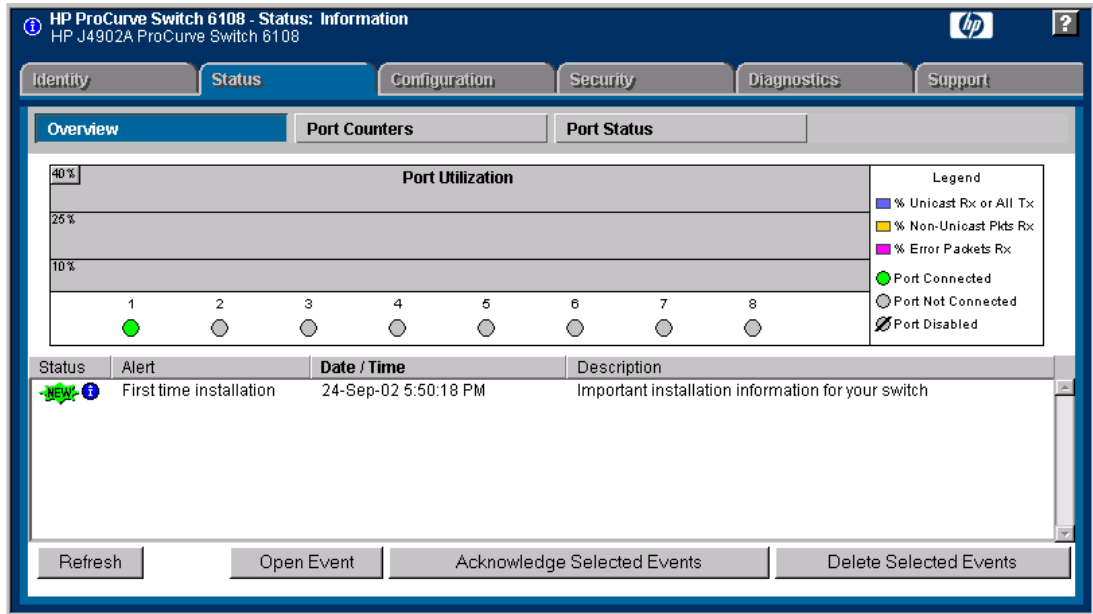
HP ProCurve Switch 6108 - Status: Information
HP J4902A ProCurve Switch 6108

hp ?

Identity Status Configuration Security Diagnostics Support

Overview Port Counters Port Status

40 %
Port Utilization
25 %
10 %
1 2 3 4 5 6 7 8

Legend
% Unicast Rx or All Tx
% Non-Unicast Pkts Rx
% Error Packets Rx
Port Connected
Port Not Connected
Port Disabled

| Status | Alert | Date / Time | Description |
|---|---|---|---|
| NEW | First time installation | 24-Sep-02 5:50:18 PM | Important installation information for your switch |

Refresh Open Event Acknowledge Selected Events Delete Selected Events